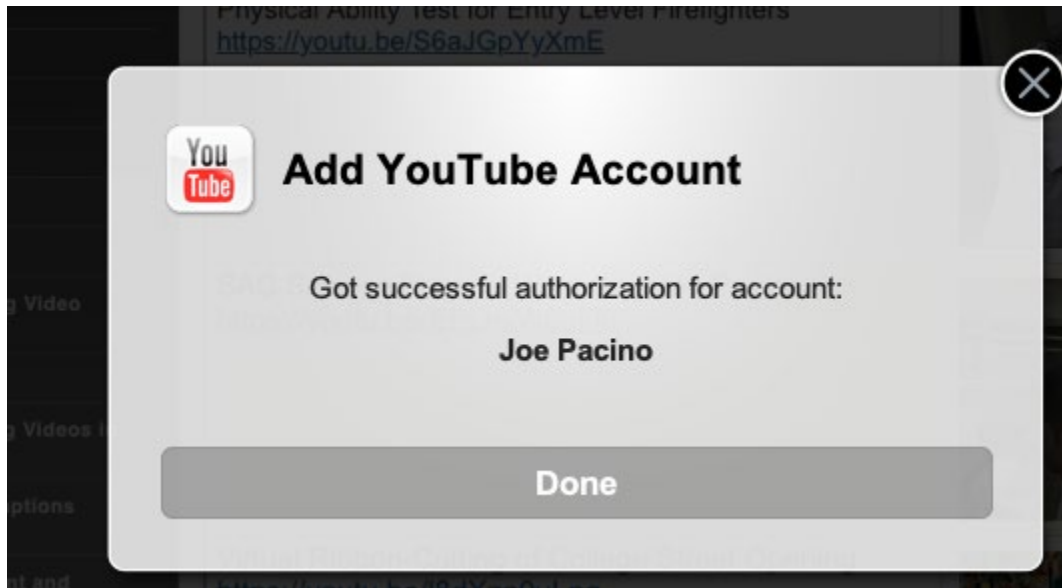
Physical Ability Test for Entry Level Firefighters
https://youtu.be/S6aJGpYyXmE

g Video

g Videos i

ptions

nt and

You Tube

Add YouTube Account

Got successful authorization for account:

Joe Pacino

Done

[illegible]